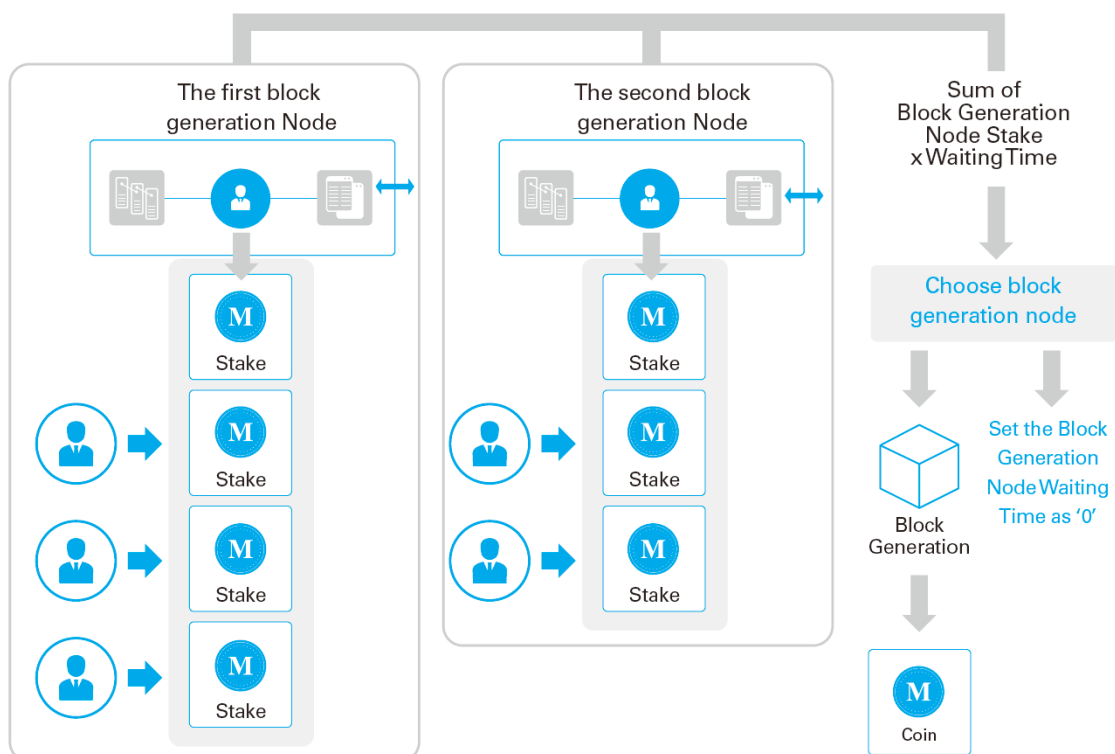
The first block generation Node

M
Stake

M
Stake

M
Stake

M
Stake

The second block generation Node

M
Stake

M
Stake

M
Stake

Sum of Block Generation Node Stake x Waiting Time

Choose block generation node

Block Generation

Set the Block Generation Node Waiting Time as '0'

M
Coin